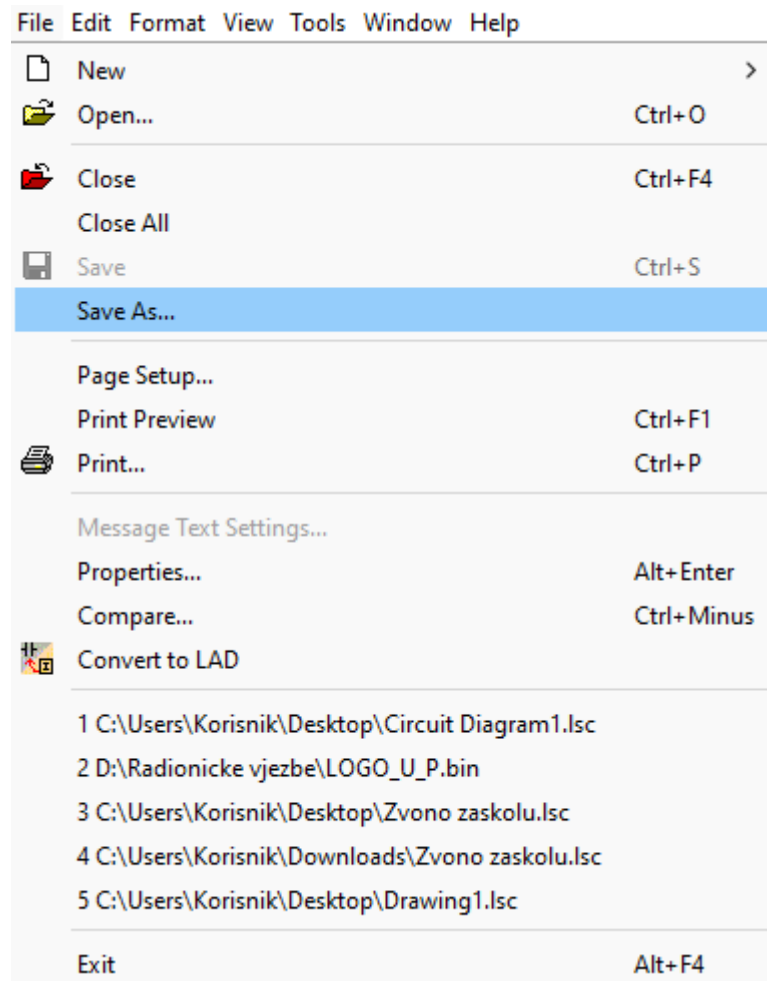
File Edit Format View Tools Window Help

New >
Open... Ctrl+O

Close Ctrl+F4
Close All
Save Ctrl+S
Save As...

Page Setup...
Print Preview Ctrl+F1
Print... Ctrl+P

Message Text Settings...
Properties... Alt+Enter
Compare... Ctrl+Minus
Convert to LAD

1 C:\Users\Korisnik\Desktop\Circuit Diagram1.lsc
2 D:\Radionicke vjezbe\LOGO_U_P.bin
3 C:\Users\Korisnik\Desktop\Zvono zaskolu.lsc
4 C:\Users\Korisnik\Downloads\Zvono zaskolu.lsc
5 C:\Users\Korisnik\Desktop\Drawing1.lsc

Exit Alt+F4